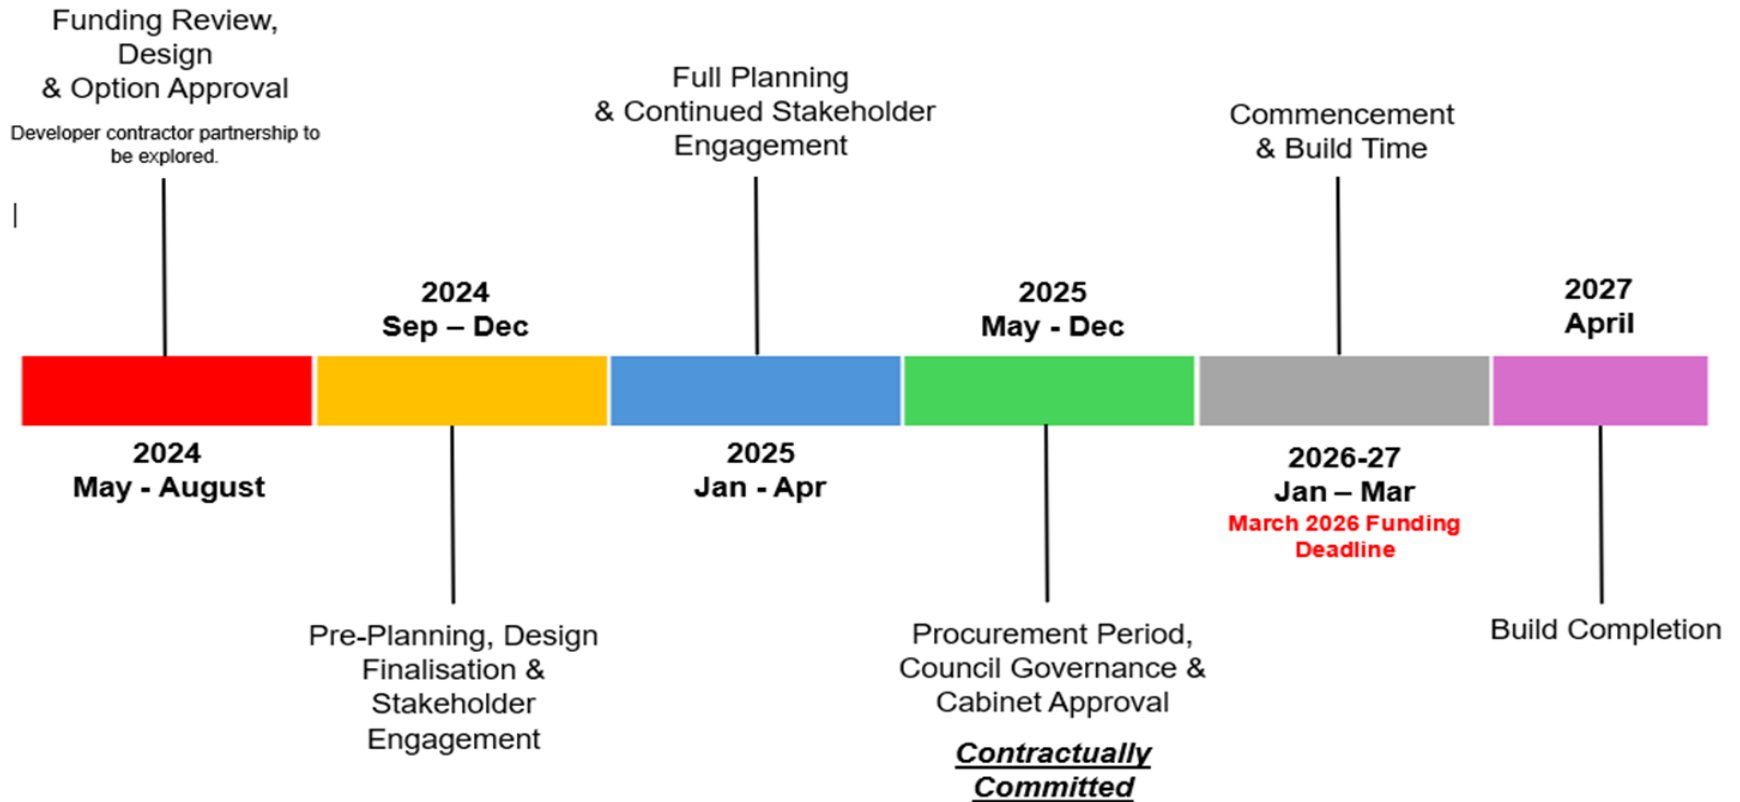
Funding Review, Design & Option Approval

Developer contractor partnership to be explored.

Full Planning & Continued Stakeholder Engagement

Commencement & Build Time

2024
Sep – Dec

2025
May - Dec

2027
April

2024
May - August

2025
Jan - Apr

2026-27
Jan – Mar
March 2026 Funding Deadline

Pre-Planning, Design Finalisation & Stakeholder Engagement

Procurement Period, Council Governance & Cabinet Approval

Contractually Committed

Build Completion